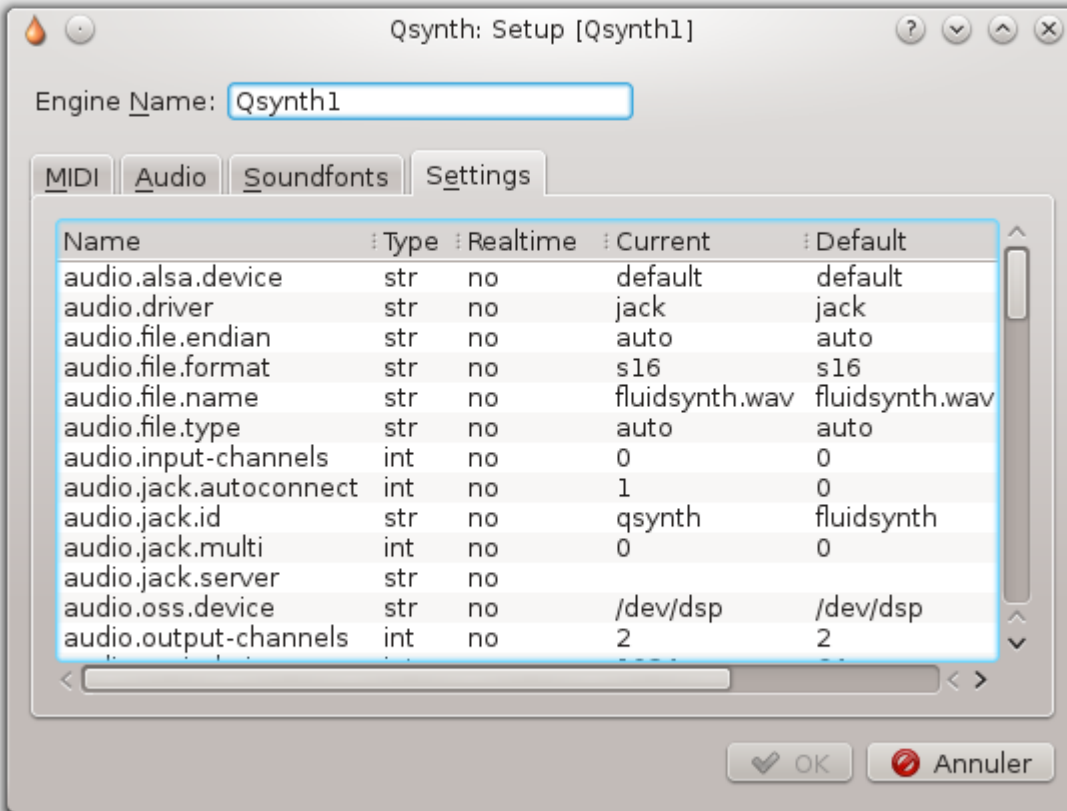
Qsynth: Setup [Qsynth1]

Engine Name: Qsynth1

MIDI | Audio | Soundfonts | Settings

| Name | Type | Realtime | Current | Default |
|---|---|---|---|---|
| audio.alsa.device | str | no | default | default |
| audio.driver | str | no | jack | jack |
| audio.file.endian | str | no | auto | auto |
| audio.file.format | str | no | s16 | s16 |
| audio.file.name | str | no | fluidsynth.wav | fluidsynth.wav |
| audio.file.type | str | no | auto | auto |
| audio.input-channels | int | no | 0 | 0 |
| audio.jack.autoconnect | int | no | 1 | 0 |
| audio.jack.id | str | no | qsynth | fluidsynth |
| audio.jack.multi | int | no | 0 | 0 |
| audio.jack.server | str | no | | |
| audio.oss.device | str | no | /dev/dsp | /dev/dsp |
| audio.output-channels | int | no | 2 | 2 |
| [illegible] | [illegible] | | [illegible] | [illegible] |

OK
Annuler